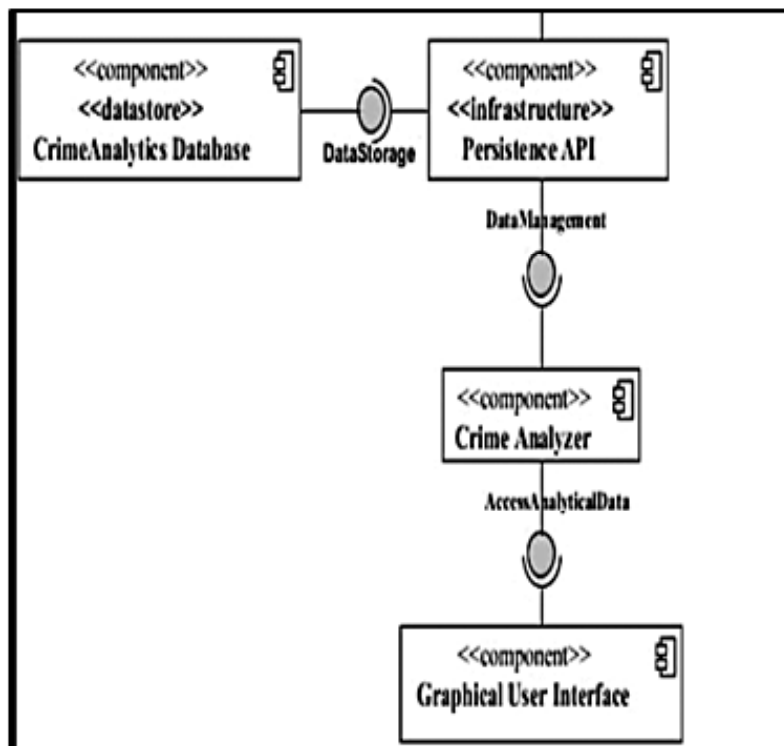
<<component>>
<<datastore>>
CrimeAnalytics Database

DataStorage

<<component>>
<<infrastructure>>
Persistence API

DataManagement

<<component>>
Crime Analyzer

AccessAnalyticalData

<<component>>
Graphical User Interface